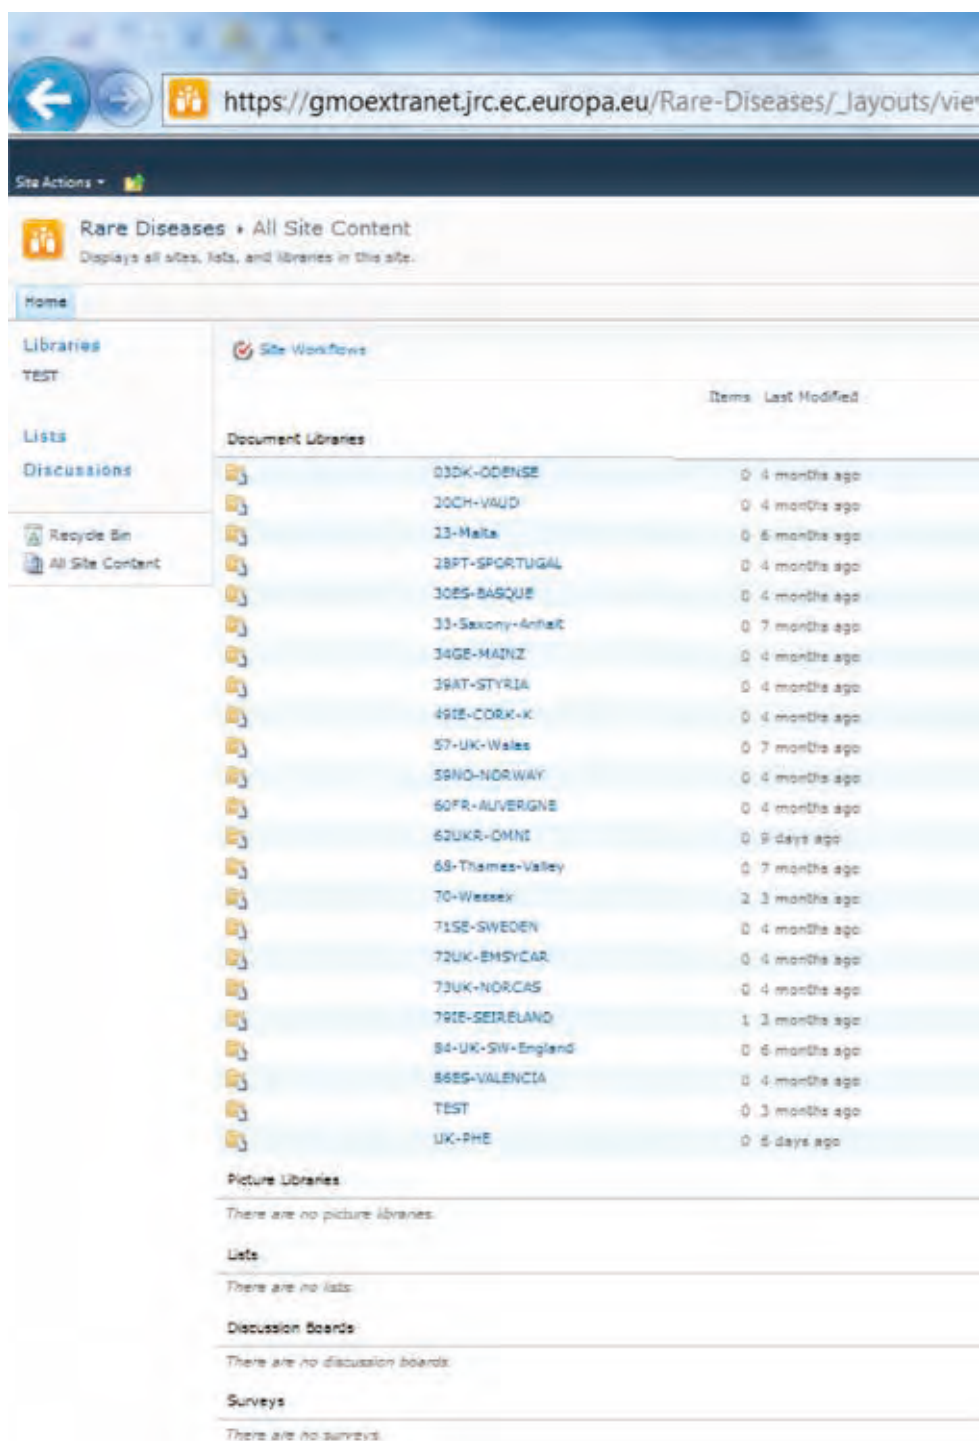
https://gmoextranet.jrc.ec.europa.eu/Rare-Diseases/_layouts/vie

Site Actions

Rare Diseases › All Site Content

Displays all sites, lists, and libraries in this site.

Home

Libraries
TEST

Lists
Discussions

Recycle Bin
All Site Content

Site Workflows

| | Items | Last Modified |
|---|---|---|
| Document Libraries | | |
| 03DK-ODENSE | 0 | 4 months ago |
| 20CH-VAUD | 0 | 4 months ago |
| 23-Malta | 0 | 6 months ago |
| 28PT-SPORTUGAL | 0 | 4 months ago |
| 30ES-BASQUE | 0 | 4 months ago |
| 33-Saxony-Anhalt | 0 | 7 months ago |
| 34GE-MAINZ | 0 | 4 months ago |
| 39AT-STYRIA | 0 | 4 months ago |
| 49IE-CORK-K | 0 | 4 months ago |
| 57-UK-Wales | 0 | 7 months ago |
| 59NO-NORWAY | 0 | 4 months ago |
| 60FR-AUVERGNE | 0 | 4 months ago |
| 62UKR-OMNI | 0 | 9 days ago |
| 68-Thames-Valley | 0 | 7 months ago |
| 70-Wessex | 2 | 3 months ago |
| 71SE-SWEDEN | 0 | 4 months ago |
| 72UK-EMSYCAR | 0 | 4 months ago |
| 73UK-NORCAS | 0 | 4 months ago |
| 79IE-SEIRELAND | 1 | 3 months ago |
| 84-UK-SW-England | 0 | 6 months ago |
| 86ES-VALENCIA | 0 | 4 months ago |
| TEST | 0 | 3 months ago |
| UK-PHE | 0 | 6 days ago |

Picture Libraries
There are no picture libraries.

Lists
There are no lists.

Discussion Boards
There are no discussion boards.

Surveys
There are no surveys.